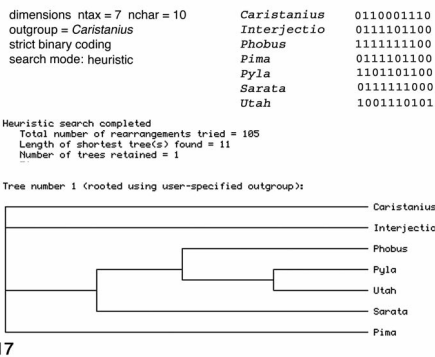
dimensions ntax = 7 nchar = 10
outgroup = *Caristanius*
strict binary coding
search mode: heuristic

| | |
|---|---|
| *Caristanius* | 0110001110 |
| *Interjectio* | 0111101100 |
| *Phobus* | 1111111100 |
| *Pima* | 0111101100 |
| *Pyla* | 1101101100 |
| *Sarata* | 0111111000 |
| *Utah* | 1001110101 |

Heuristic search completed
Total number of rearrangements tried = 105
Length of shortest tree(s) found = 11
Number of trees retained = 1

Tree number 1 (rooted using user-specified outgroup):

Caristanius
Interjectio
Phobus
Pyla
Utah
Sarata
Pima

17